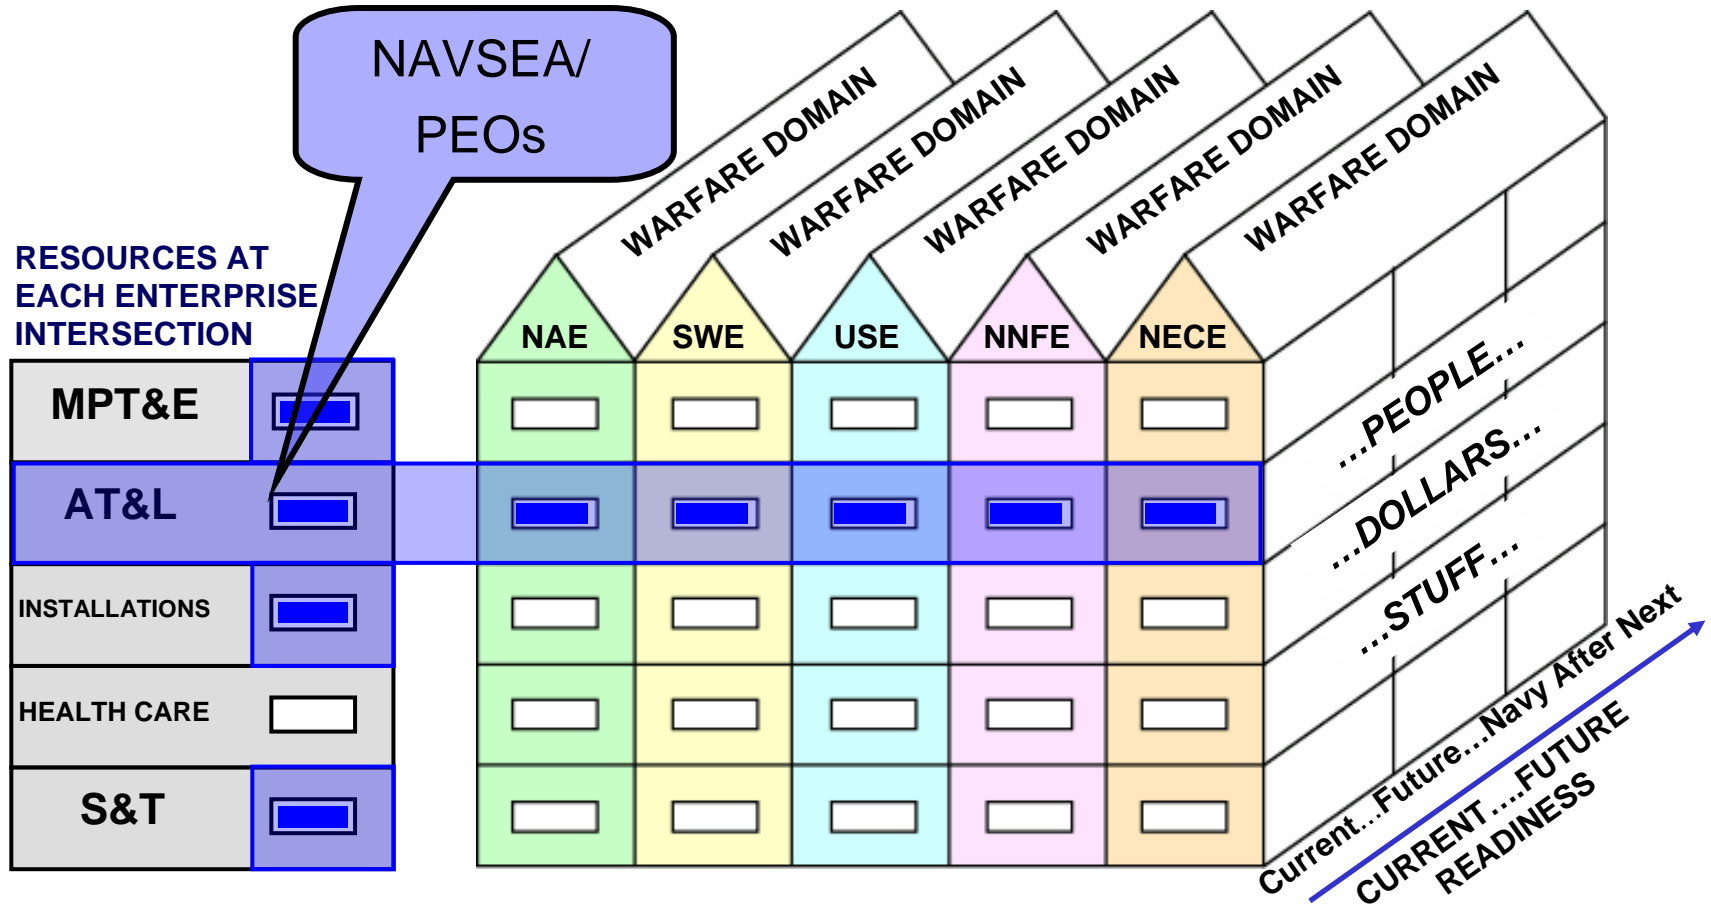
NAVSEA/
PEOs

RESOURCES AT EACH ENTERPRISE INTERSECTION

WARFARE DOMAIN

WARFARE DOMAIN

WARFARE DOMAIN

WARFARE DOMAIN

WARFARE DOMAIN

NAE

SWE

USE

NNFE

NECE

MPT&E

AT&L

INSTALLATIONS

HEALTH CARE

S&T

...PEOPLE...

...DOLLARS...

...STUFF...

Current...Future...Navy After Next

CURRENT....FUTURE READINESS